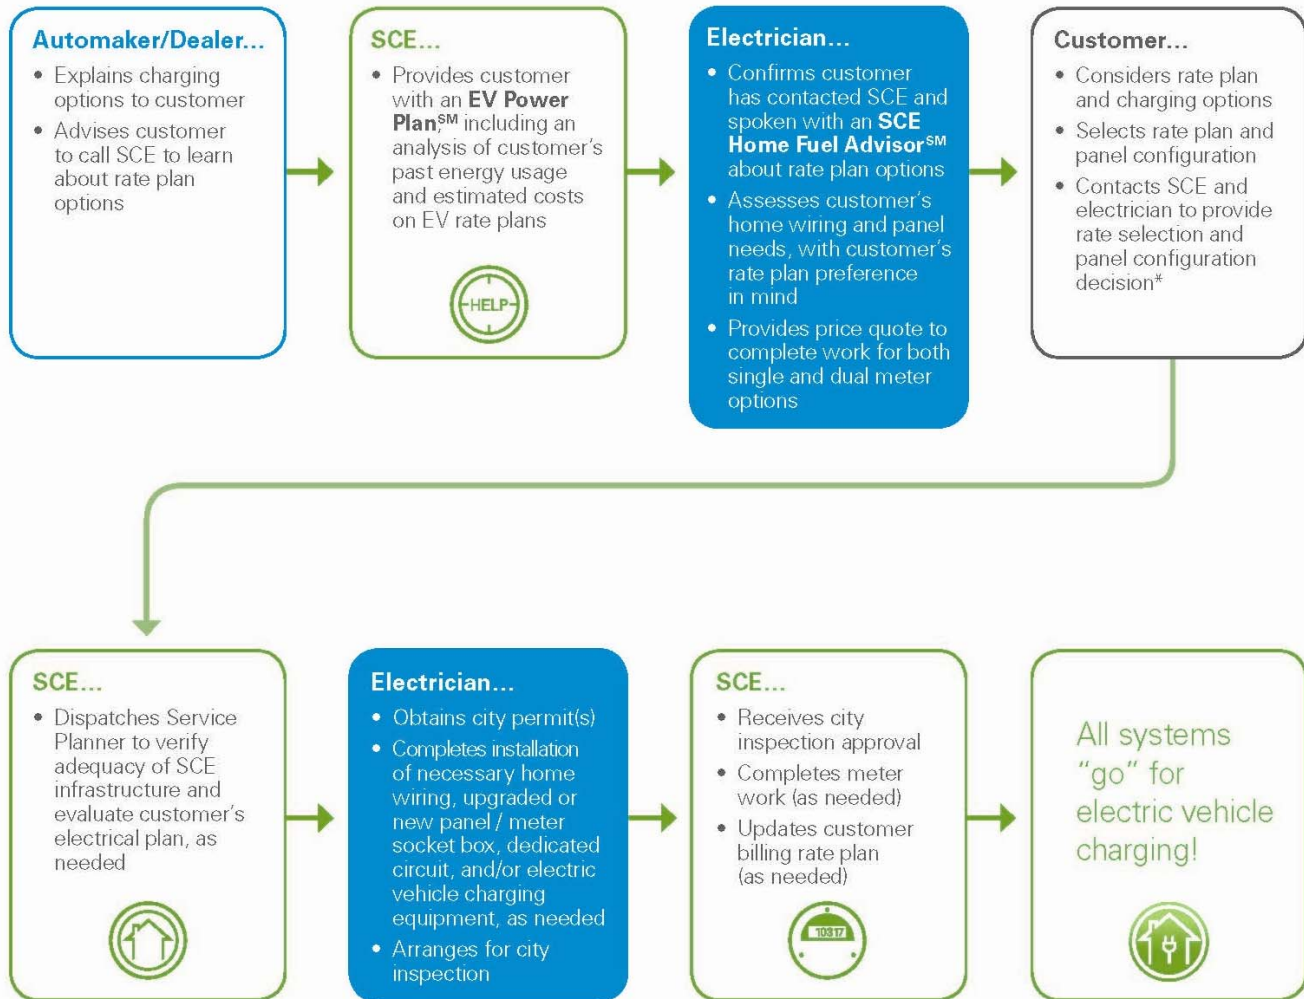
Automaker/Dealer...

• Explains charging options to customer
• Advises customer to call SCE to learn about rate plan options

SCE...

• Provides customer with an EV Power Plan,$^{SM}$ including an analysis of customer's past energy usage and estimated costs on EV rate plans

HELP

Electrician...

• Confirms customer has contacted SCE and spoken with an SCE Home Fuel Advisor$^{SM}$ about rate plan options
• Assesses customer's home wiring and panel needs, with customer's rate plan preference in mind
• Provides price quote to complete work for both single and dual meter options

Customer...

• Considers rate plan and charging options
• Selects rate plan and panel configuration
• Contacts SCE and electrician to provide rate selection and panel configuration decision*

SCE...

• Dispatches Service Planner to verify adequacy of SCE infrastructure and evaluate customer's electrical plan, as needed

Electrician...

• Obtains city permit(s)
• Completes installation of necessary home wiring, upgraded or new panel / meter socket box, dedicated circuit, and/or electric vehicle charging equipment, as needed
• Arranges for city inspection

SCE...

• Receives city inspection approval
• Completes meter work (as needed)
• Updates customer billing rate plan (as needed)

10317

All systems "go" for electric vehicle charging!